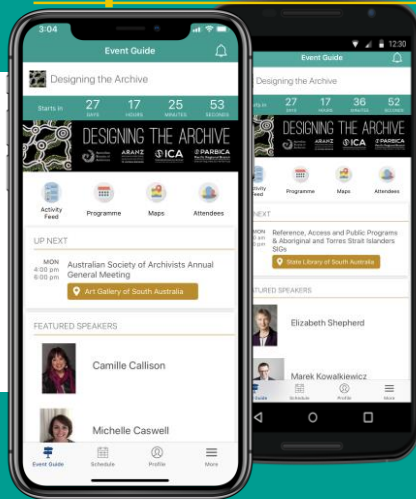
3:04

Event Guide

Designing the Archive

Starts in 27 DAYS 17 HOURS 25 MINUTES 53 SECONDS

DESIGNING THE ARCHIVE

ARANZ ICA PARBICA

Activity Feed
Programme
Maps
Attendees

UP NEXT

MON 4:00 pm 6:00 pm
Australian Society of Archivists Annual General Meeting
Art Gallery of South Australia

FEATURED SPEAKERS

Camille Callison

Michelle Caswell

Event Guide
Schedule
Profile
More

12:30

Event Guide

Designing the Archive

Starts in 27 DAYS 16 HOURS 36 MINUTES 52 SECONDS

DESIGNING THE ARCHIVE

ICA PARBICA

Activity Feed
Programme
Maps
Attendees

UP NEXT

MON
Reference, Access and Public Programs & Aboriginal and Torres Strait Islanders SIGs
State Library of South Australia

FEATURED SPEAKERS

Elizabeth Shepherd

Marek Kowalkiewicz

Event Guide
Schedule
Profile
More